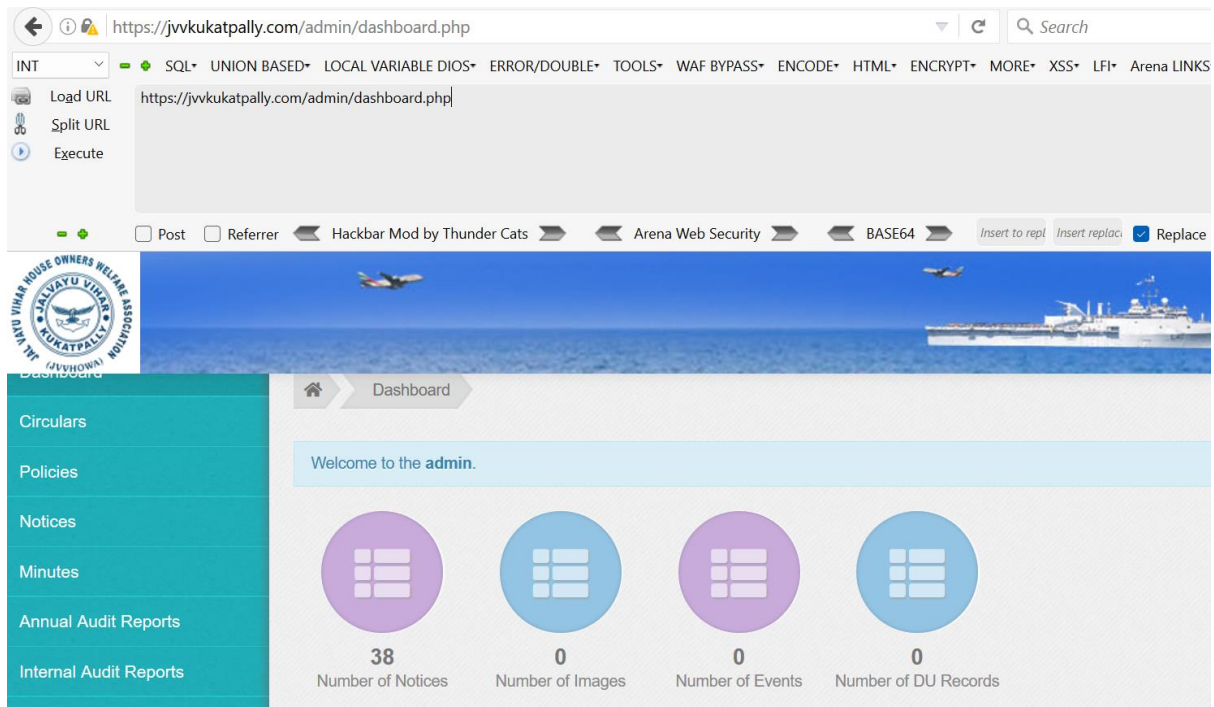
https://jvvkukatpally.com/admin/dashboard.php

Search

INT

SQL▾ UNION BASED▾ LOCAL VARIABLE DIOS▾ ERROR/DOUBLE▾ TOOLS▾ WAF BYPASS▾ ENCODE▾ HTML▾ ENCRYPT▾ MORE▾ XSS▾ LFI▾ Arena LINKS

Load URL
Split URL
Execute

https://jvvkukatpally.com/admin/dashboard.php

Post Referrer Hackbar Mod by Thunder Cats Arena Web Security BASE64 Insert to repl Insert replaci Replace

JAL VAYU VIHAR HOUSE OWNERS WELFARE ASSOCIATION
JALVAYU VIHAR
KUKATPALLY
(JVVHOWA)

Dashboard

Circulars

Policies

Notices

Minutes

Annual Audit Reports

Internal Audit Reports

Dashboard

Welcome to the **admin**.

38
Number of Notices

0
Number of Images

0
Number of Events

0
Number of DU Records